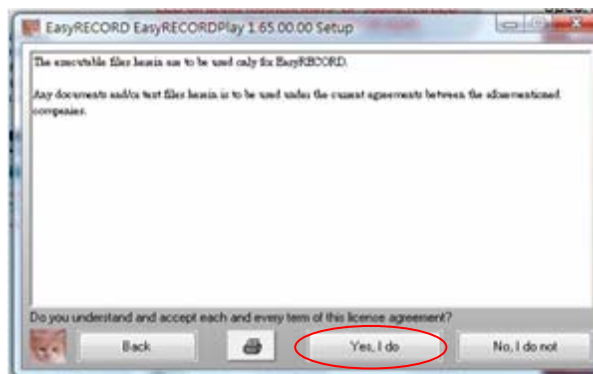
EasyRECORD EasyRECORDPlay 1.65.00.00 Setup

The executable files herein are to be used only for EasyRECORD.

Any documents and/or text files herein is to be used under the current agreements between the aforementioned companies.

Do you understand and accept each and every term of this licence agreement?

Back

Yes, I do

No, I do not